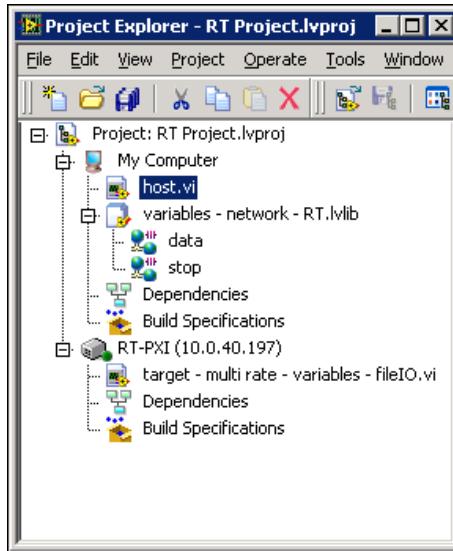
Project Explorer - RT Project.lvproj

File Edit View Project Operate Tools Window

Project: RT Project.lvproj
My Computer
host.vi
variables - network - RT.lvlib
data
stop
Dependencies
Build Specifications
RT-PXI (10.0.40.197)
target - multi rate - variables - fileIO.vi
Dependencies
Build Specifications